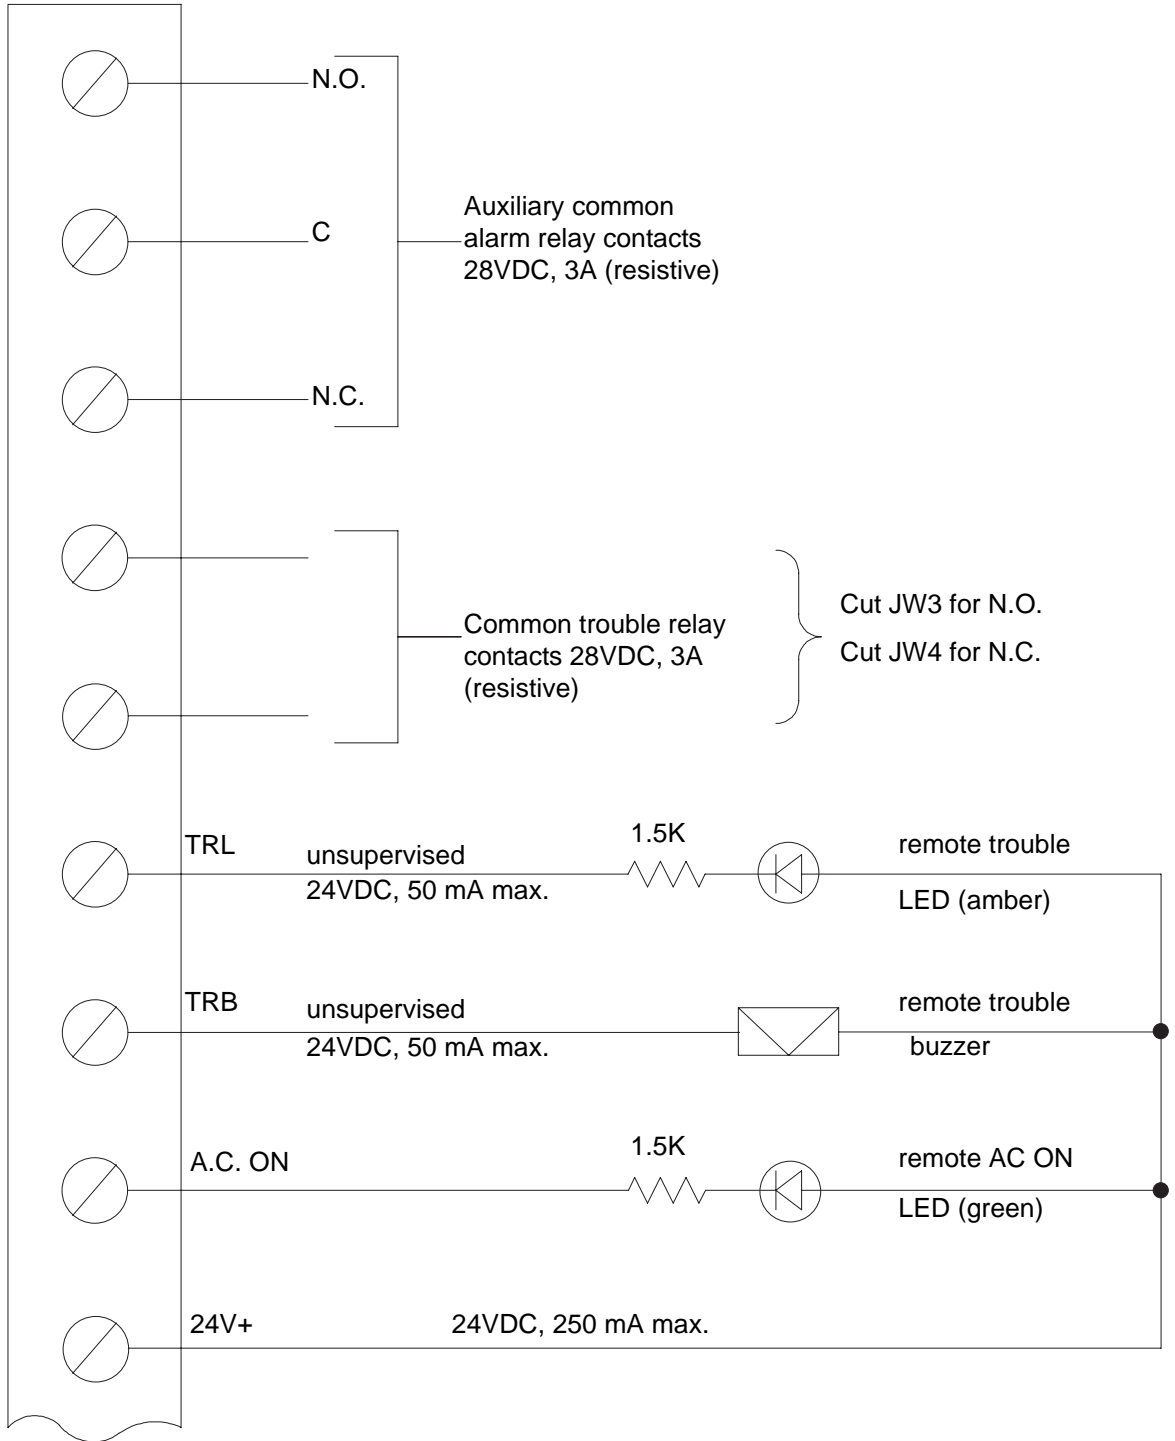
N.O.

C

N.C.

Auxiliary common alarm relay contacts 28VDC, 3A (resistive)

Common trouble relay contacts 28VDC, 3A (resistive)

Cut JW3 for N.O.

Cut JW4 for N.C.

TRL

unsupervised 24VDC, 50 mA max.

1.5K

remote trouble LED (amber)

TRB

unsupervised 24VDC, 50 mA max.

remote trouble buzzer

A.C. ON

1.5K

remote AC ON LED (green)

24V+

24VDC, 250 mA max.